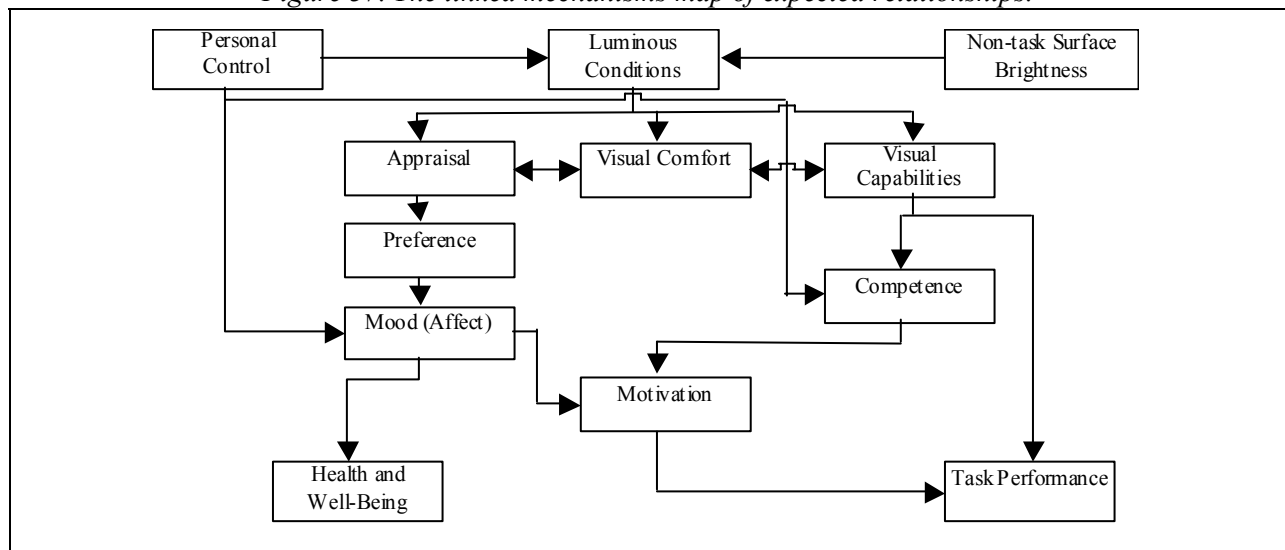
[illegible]

Personal Control

Luminous Conditions

Non-task Surface Brightness

Appraisal

Visual Comfort

Visual Capabilities

Preference

Competence

Mood (Affect)

Motivation

Health and Well-Being

Task Performance